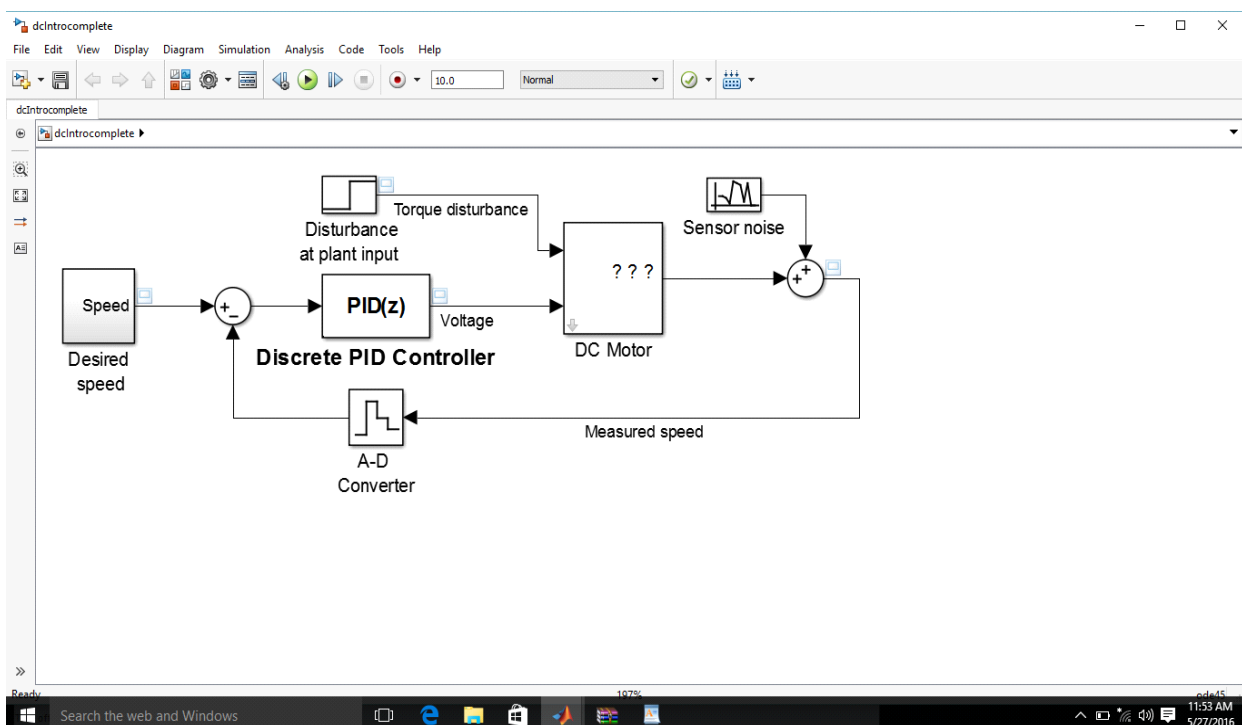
dcIntrocomplete

File Edit View Display Diagram Simulation Analysis Code Tools Help

10.0

Normal

dcIntrocomplete

dcIntrocomplete ▸

Torque disturbance

Disturbance at plant input

Sensor noise

? ? ?

Speed

+
_

PID(z)

Voltage

+
+

Desired speed

Discrete PID Controller

DC Motor

Measured speed

A-D Converter

Ready

197%

ode45

Search the web and Windows

11:53 AM
5/27/2016